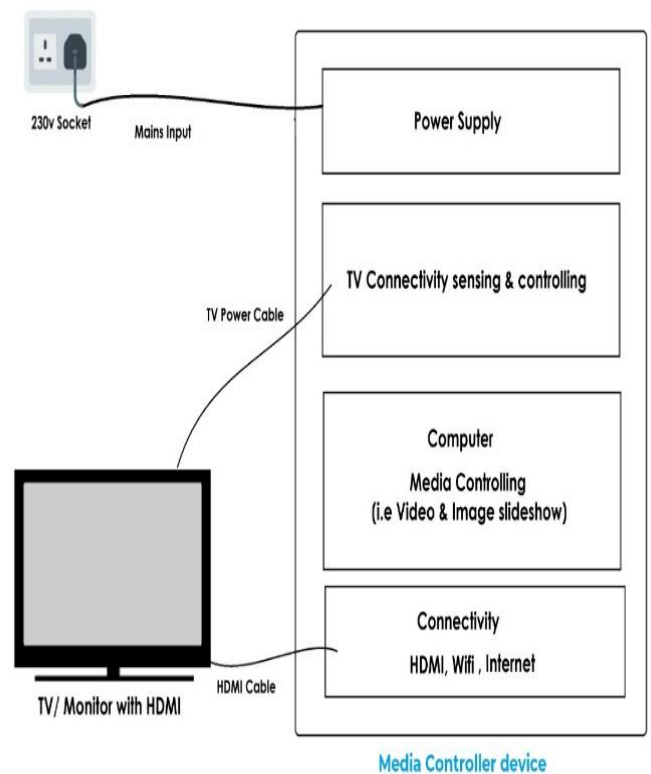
230v Socket

Mains Input

Power Supply

TV Power Cable

TV Connectivity sensing & controlling

Computer

Media Controlling
(i.e Video & Image slideshow)

Connectivity

HDMI, Wifi , Internet

HDMI Cable

TV/ Monitor with HDMI

Media Controller device